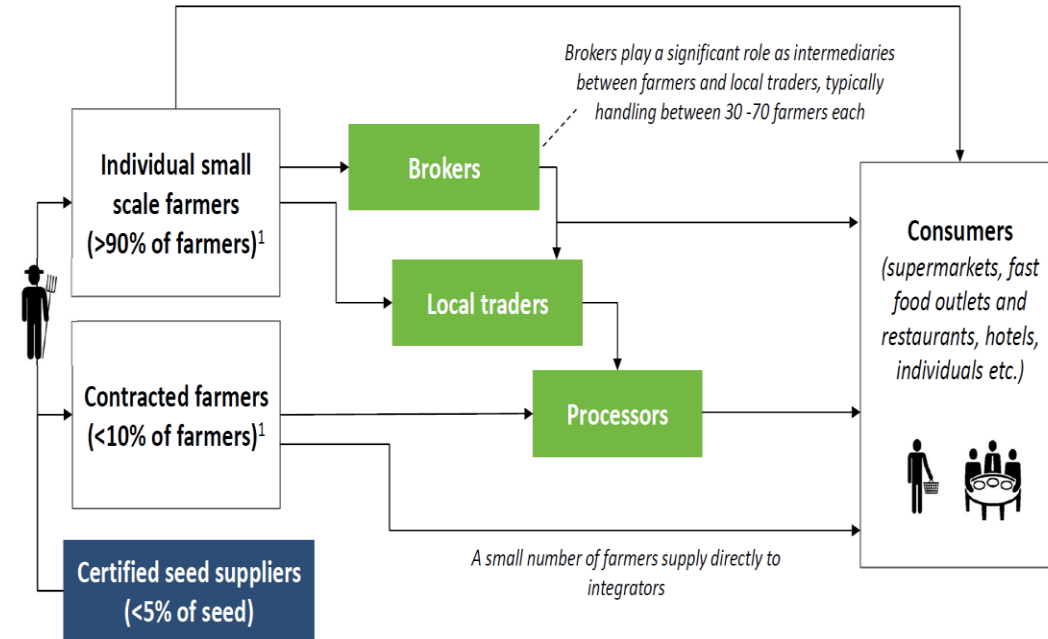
Brokers play a significant role as intermediaries between farmers and local traders, typically handling between 30 -70 farmers each

Individual small scale farmers (>90% of farmers)$^1$

Brokers

Local traders

Consumers
(supermarkets, fast food outlets and restaurants, hotels, individuals etc.)

Contracted farmers (<10% of farmers)$^1$

Processors

Certified seed suppliers (<5% of seed)

A small number of farmers supply directly to integrators